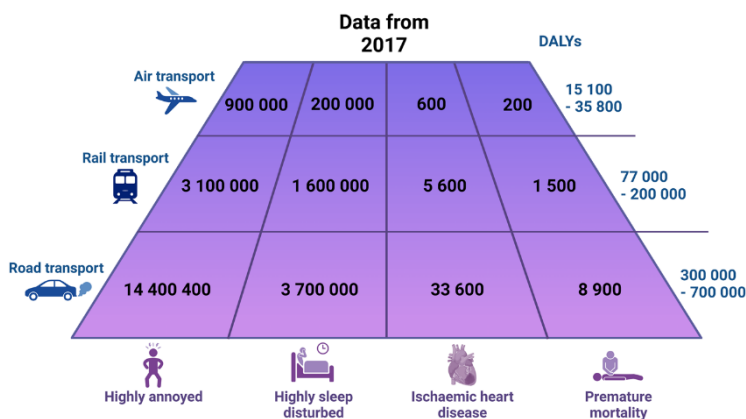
Data from 2017

DALYs

| | Highly annoyed | Highly sleep disturbed | Ischaemic heart disease | Premature mortality | DALYs |
|---|---|---|---|---|---|
| Air transport | 900 000 | 200 000 | 600 | 200 | 15 100 - 35 800 |
| Rail transport | 3 100 000 | 1 600 000 | 5 600 | 1 500 | 77 000 - 200 000 |
| Road transport | 14 400 400 | 3 700 000 | 33 600 | 8 900 | 300 000 - 700 000 |